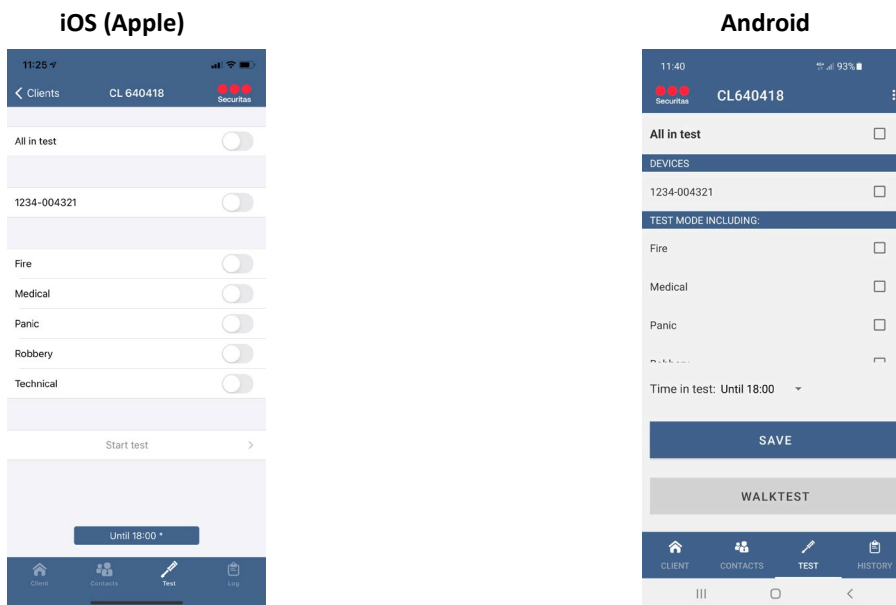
iOS (Apple)

11:25

< Clients CL 640418 Securitas

All in test

1234-004321

Fire

Medical

Panic

Robbery

Technical

Start test >

Until 18:00 *

Client Contacts Test Log

Android

11:40 93%

Securitas CL640418

All in test

DEVICES

1234-004321

TEST MODE INCLUDING:

Fire

Medical

Panic

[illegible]

Time in test: Until 18:00

SAVE

WALKTEST

CLIENT CONTACTS TEST HISTORY